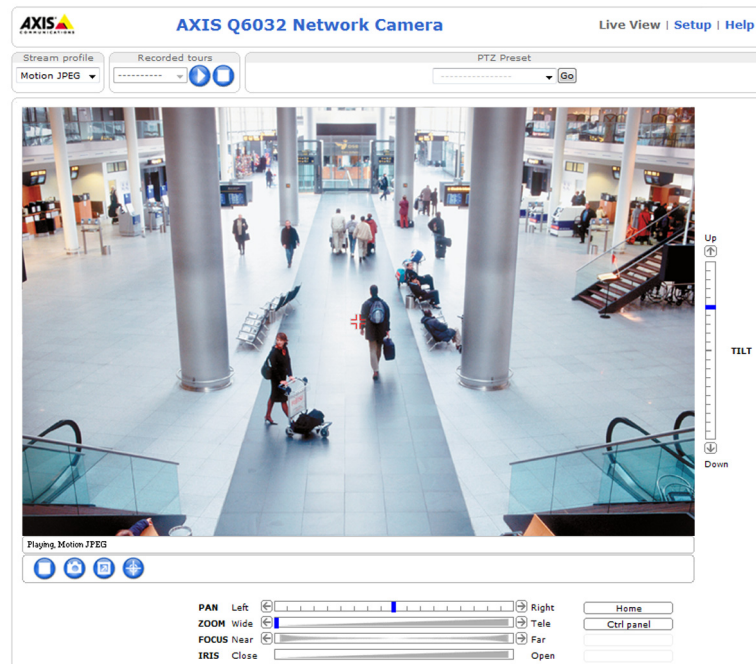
AXIS COMMUNICATIONS

AXIS Q6032 Network Camera

Live View | Setup | Help

Stream profile
Motion JPEG

Recorded tours
----------

PTZ Preset
----------------
Go

Up
TILT
Down

Playing, Motion JPEG

PAN Left Right
ZOOM Wide Tele
FOCUS Near Far
IRIS Close Open

Home
Ctrl panel